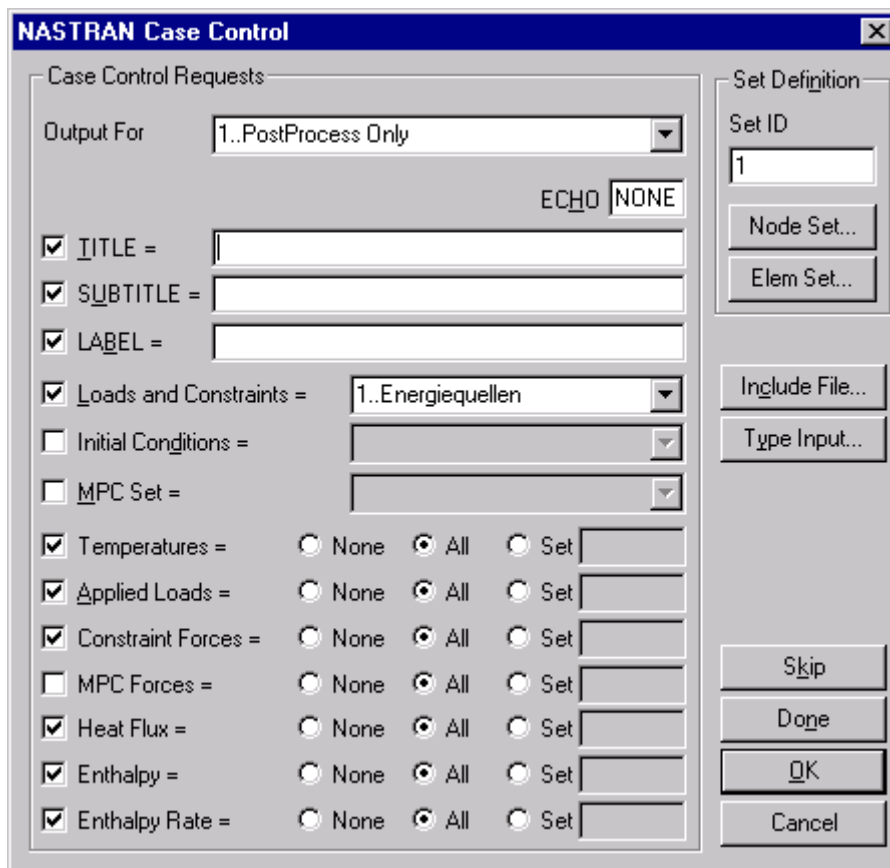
NASTRAN Case Control

Case Control Requests

Output For 1..PostProcess Only

ECHO NONE

TITLE =

SUBTITLE =

LABEL =

Loads and Constraints = 1..Energiequellen

Initial Conditions =

MPC Set =

Temperatures = None All Set

Applied Loads = None All Set

Constraint Forces = None All Set

MPC Forces = None All Set

Heat Flux = None All Set

Enthalpy = None All Set

Enthalpy Rate = None All Set

Set Definition

Set ID

1

Node Set...

Elem Set...

Include File...

Type Input...

Skip

Done

OK

Cancel